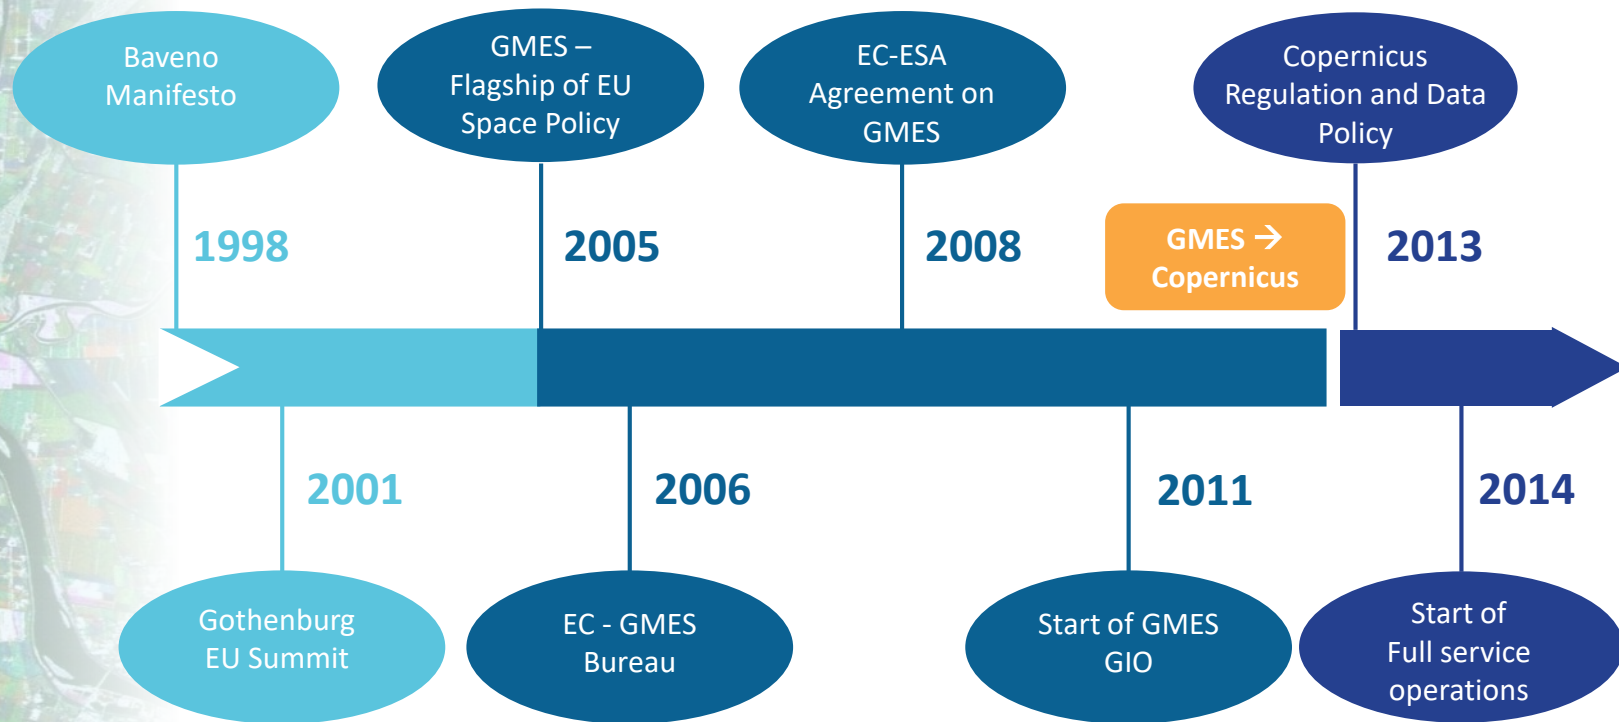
Baveno Manifesto

GMES – Flagship of EU Space Policy

EC-ESA Agreement on GMES

Copernicus Regulation and Data Policy

1998

2005

2008

GMES → Copernicus

2013

2001

2006

2011

2014

Gothenburg EU Summit

EC - GMES Bureau

Start of GMES GIO

Start of Full service operations